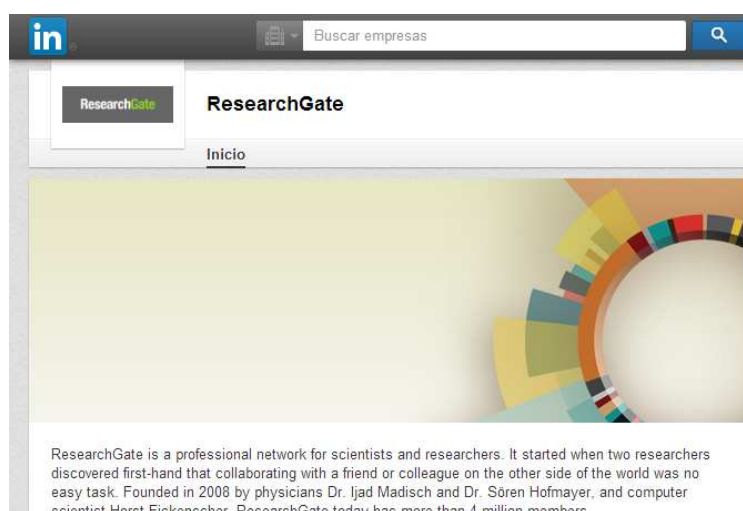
in

Buscar empresas

ResearchGate

ResearchGate

Inicio

ResearchGate is a professional network for scientists and researchers. It started when two researchers discovered first-hand that collaborating with a friend or colleague on the other side of the world was no easy task. Founded in 2008 by physicians Dr. Ijad Madisch and Dr. Sören Hofmayer, and computer scientist Horst Fickenscher, ResearchGate today has more than 4 million members.